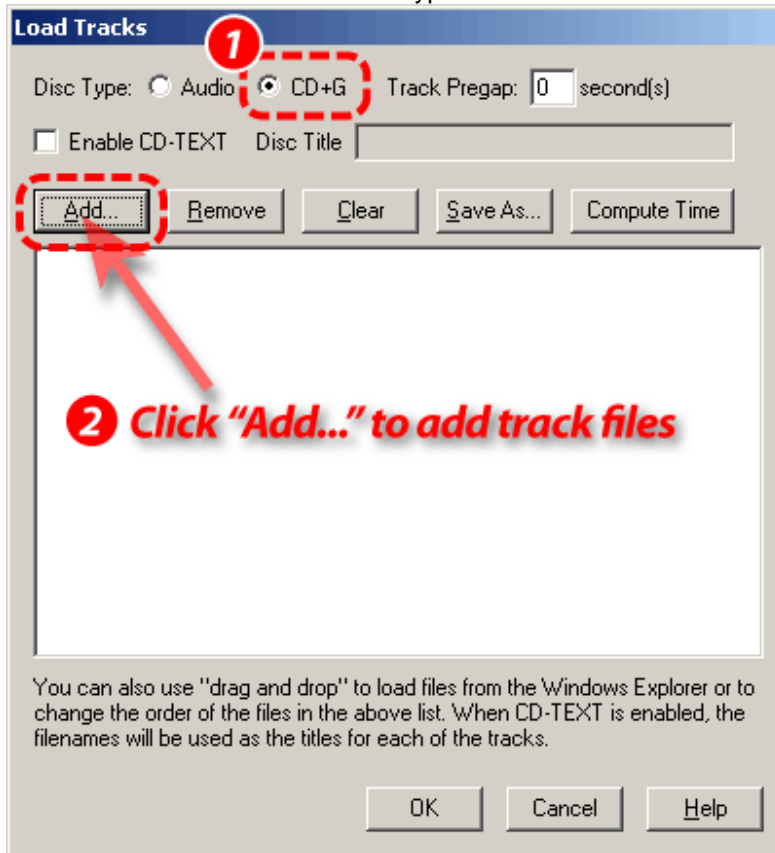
Load Tracks

1

Disc Type: Audio CD+G Track Pregap: 0 second(s)

Enable CD-TEXT Disc Title

Add... Remove Clear Save As... Compute Time

2 Click "Add..." to add track files

You can also use "drag and drop" to load files from the Windows Explorer or to change the order of the files in the above list. When CD-TEXT is enabled, the filenames will be used as the titles for each of the tracks.

OK Cancel Help